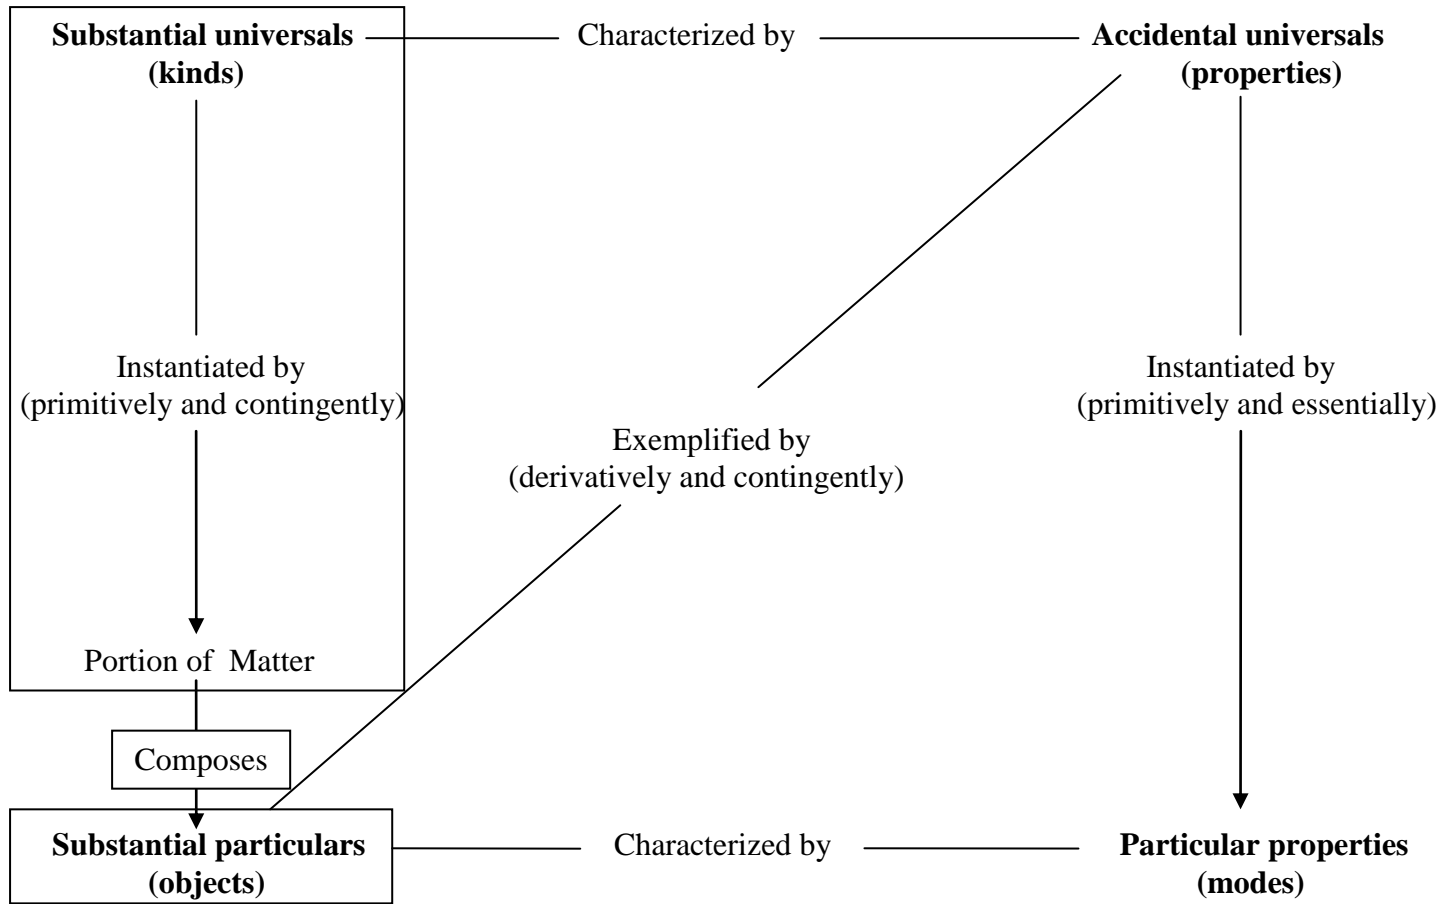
**Substantial universals (kinds)**

Characterized by

**Accidental universals (properties)**

Instantiated by (primitively and contingently)

Exemplified by (derivatively and contingently)

Instantiated by (primitively and essentially)

Portion of Matter

Composes

**Substantial particulars (objects)**

Characterized by

**Particular properties (modes)**